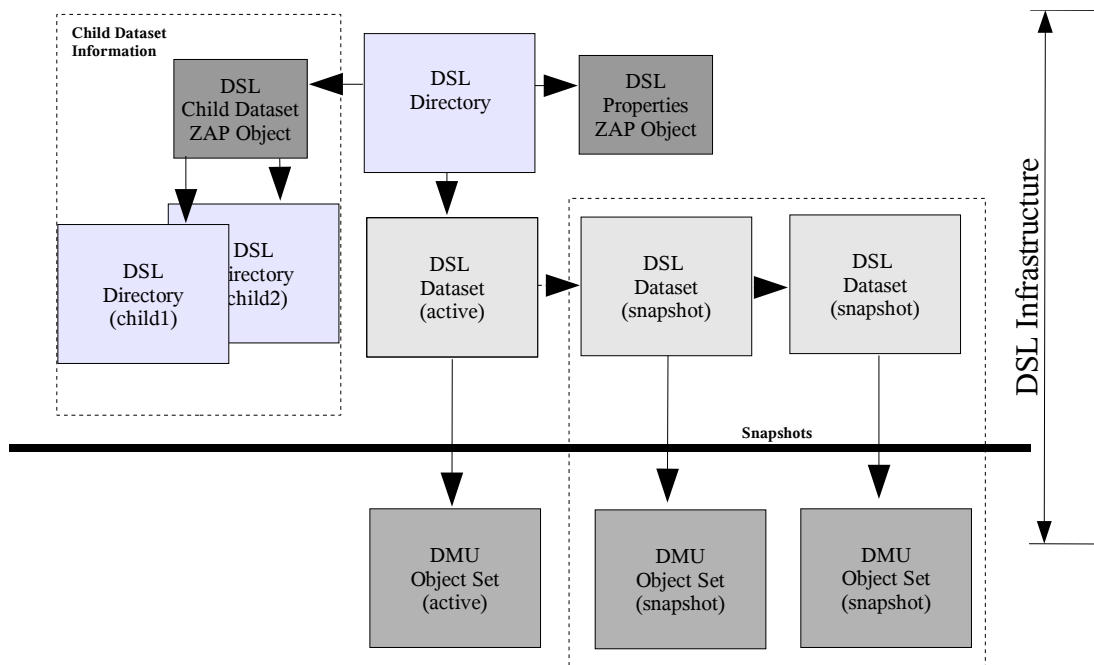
Child Dataset Information

DSL Child Dataset ZAP Object

DSL Directory

DSL Properties ZAP Object

DSL Directory (child1)

DSL Directory (child2)

DSL Dataset (active)

DSL Dataset (snapshot)

DSL Dataset (snapshot)

DSL Infrastructure

Snapshots

DMU Object Set (active)

DMU Object Set (snapshot)

DMU Object Set (snapshot)